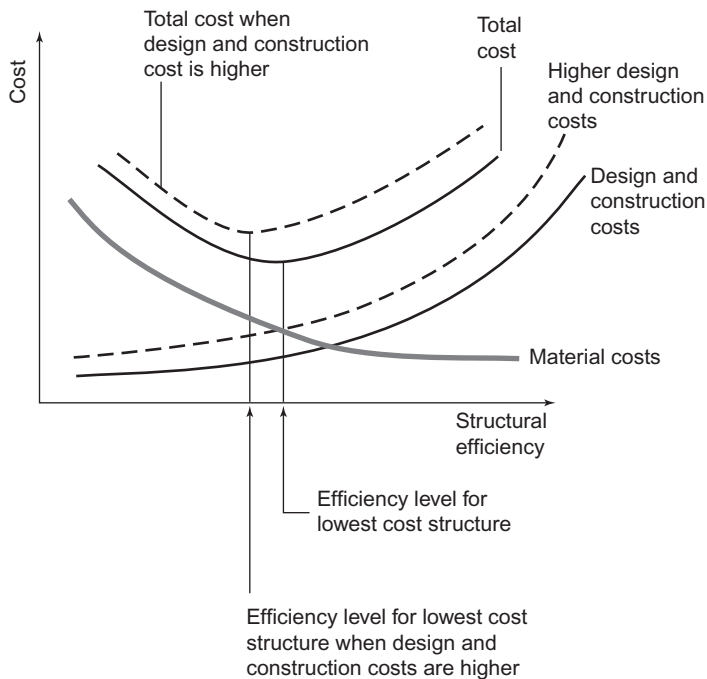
Total cost when design and construction cost is higher

Total cost

Cost

Higher design and construction costs

Design and construction costs

Material costs

Structural efficiency

Efficiency level for lowest cost structure

Efficiency level for lowest cost structure when design and construction costs are higher